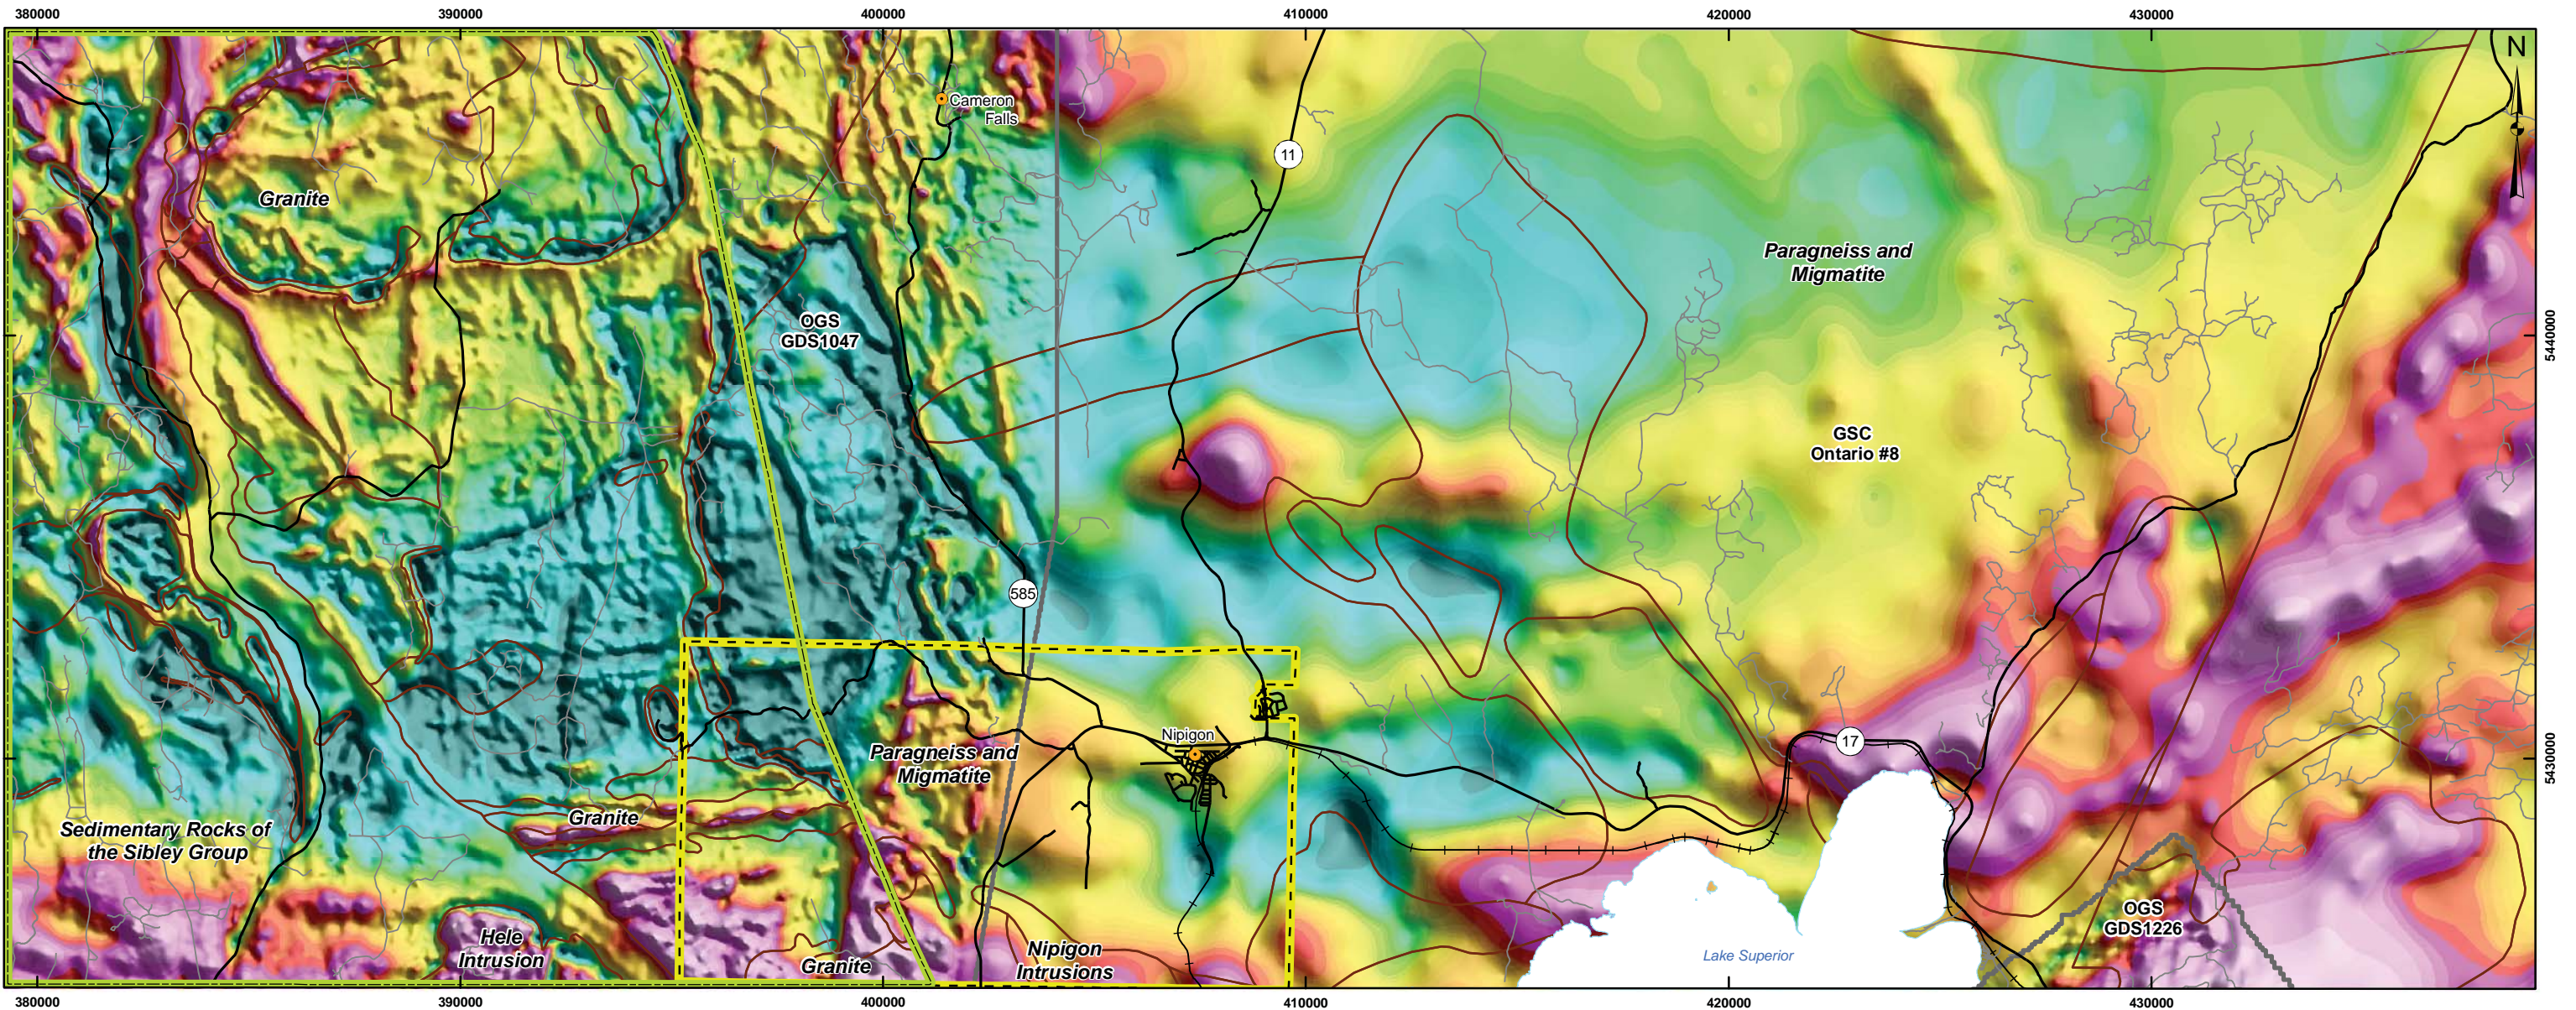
380000
390000
400000
410000
420000
430000

N

Cameron Falls

11

Granite

Paragneiss and Migmatite

OGS GDS1047

5440000

GSC Ontario #8

585

Nipigon

17

Paragneiss and Migmatite

5430000

Sedimentary Rocks of the Sibley Group

Granite

OGS GDS1226

Hele Intrusion

Granite

Nipigon Intrusions

Lake Superior

380000
390000
400000
410000
420000
430000